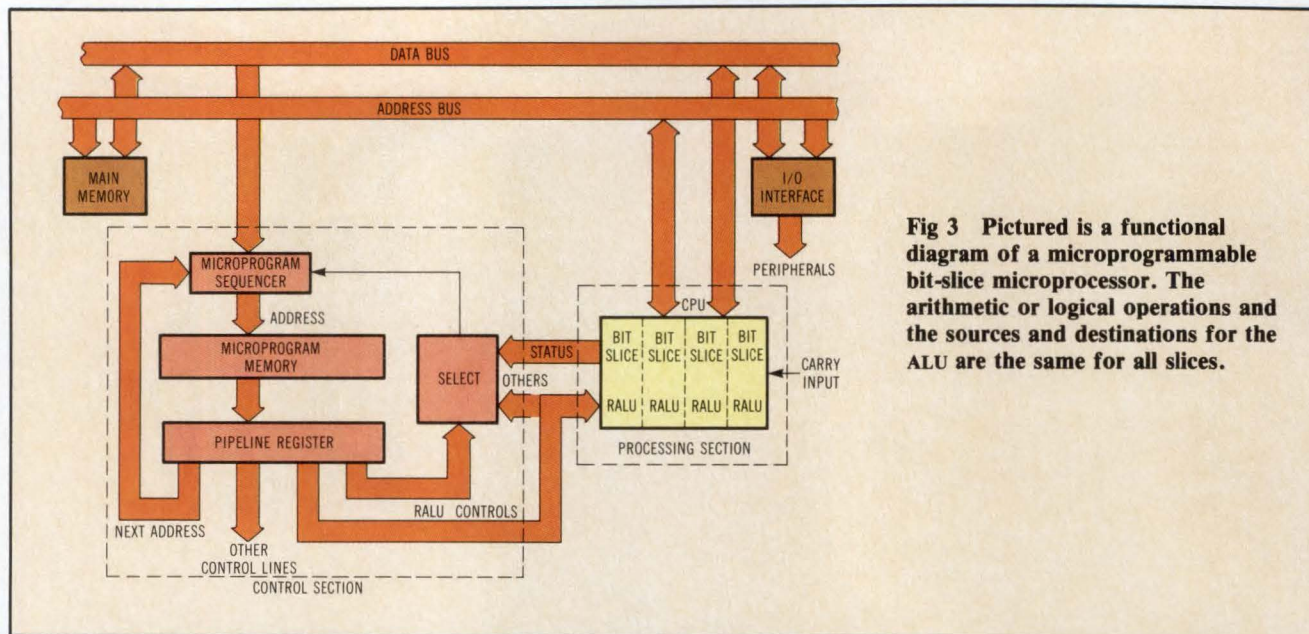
DATA BUS

ADDRESS BUS

MAIN MEMORY

I/O INTERFACE

PERIPHERALS

MICROPROGRAM SEQUENCER

ADDRESS

MICROPROGRAM MEMORY

SELECT

STATUS

OTHERS

CPU

| BIT SLICE | BIT SLICE | BIT SLICE | BIT SLICE |
|---|---|---|---|
| RALU | RALU | RALU | RALU |

CARRY INPUT

PROCESSING SECTION

PIPELINE REGISTER

RALU CONTROLS

NEXT ADDRESS

OTHER CONTROL LINES

CONTROL SECTION

Fig 3 Pictured is a functional diagram of a microprogrammable bit-slice microprocessor. The arithmetic or logical operations and the sources and destinations for the ALU are the same for all slices.